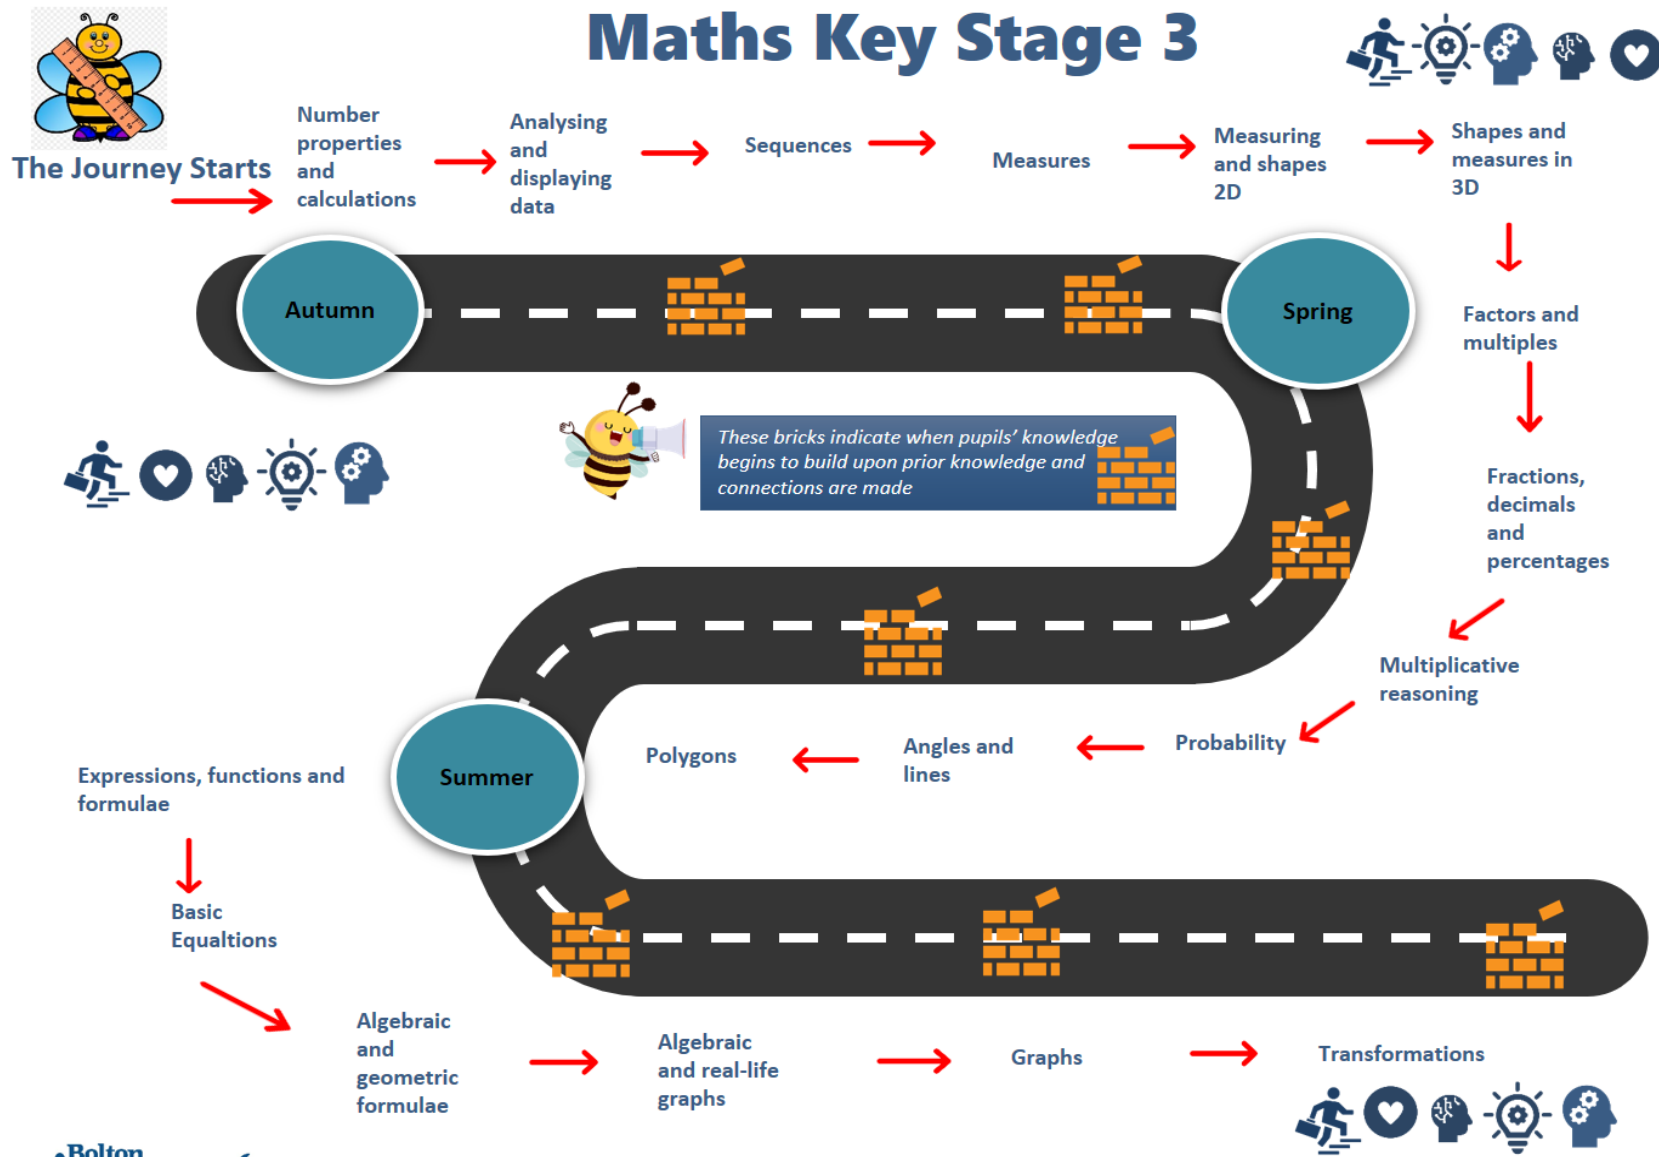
Maths Key Stage 3

The Journey Starts

Number properties and calculations

Analysing and displaying data

Sequences

Measures

Measuring and shapes 2D

Shapes and measures in 3D

Autumn

Spring

Factors and multiples

These bricks indicate when pupils' knowledge begins to build upon prior knowledge and connections are made

Fractions, decimals and percentages

Multiplicative reasoning

Probability

Angles and lines

Polygons

Summer

Expressions, functions and formulae

Basic Equaltions

Algebraic and geometric formulae

Algebraic and real-life graphs

Graphs

Transformations

Bolton